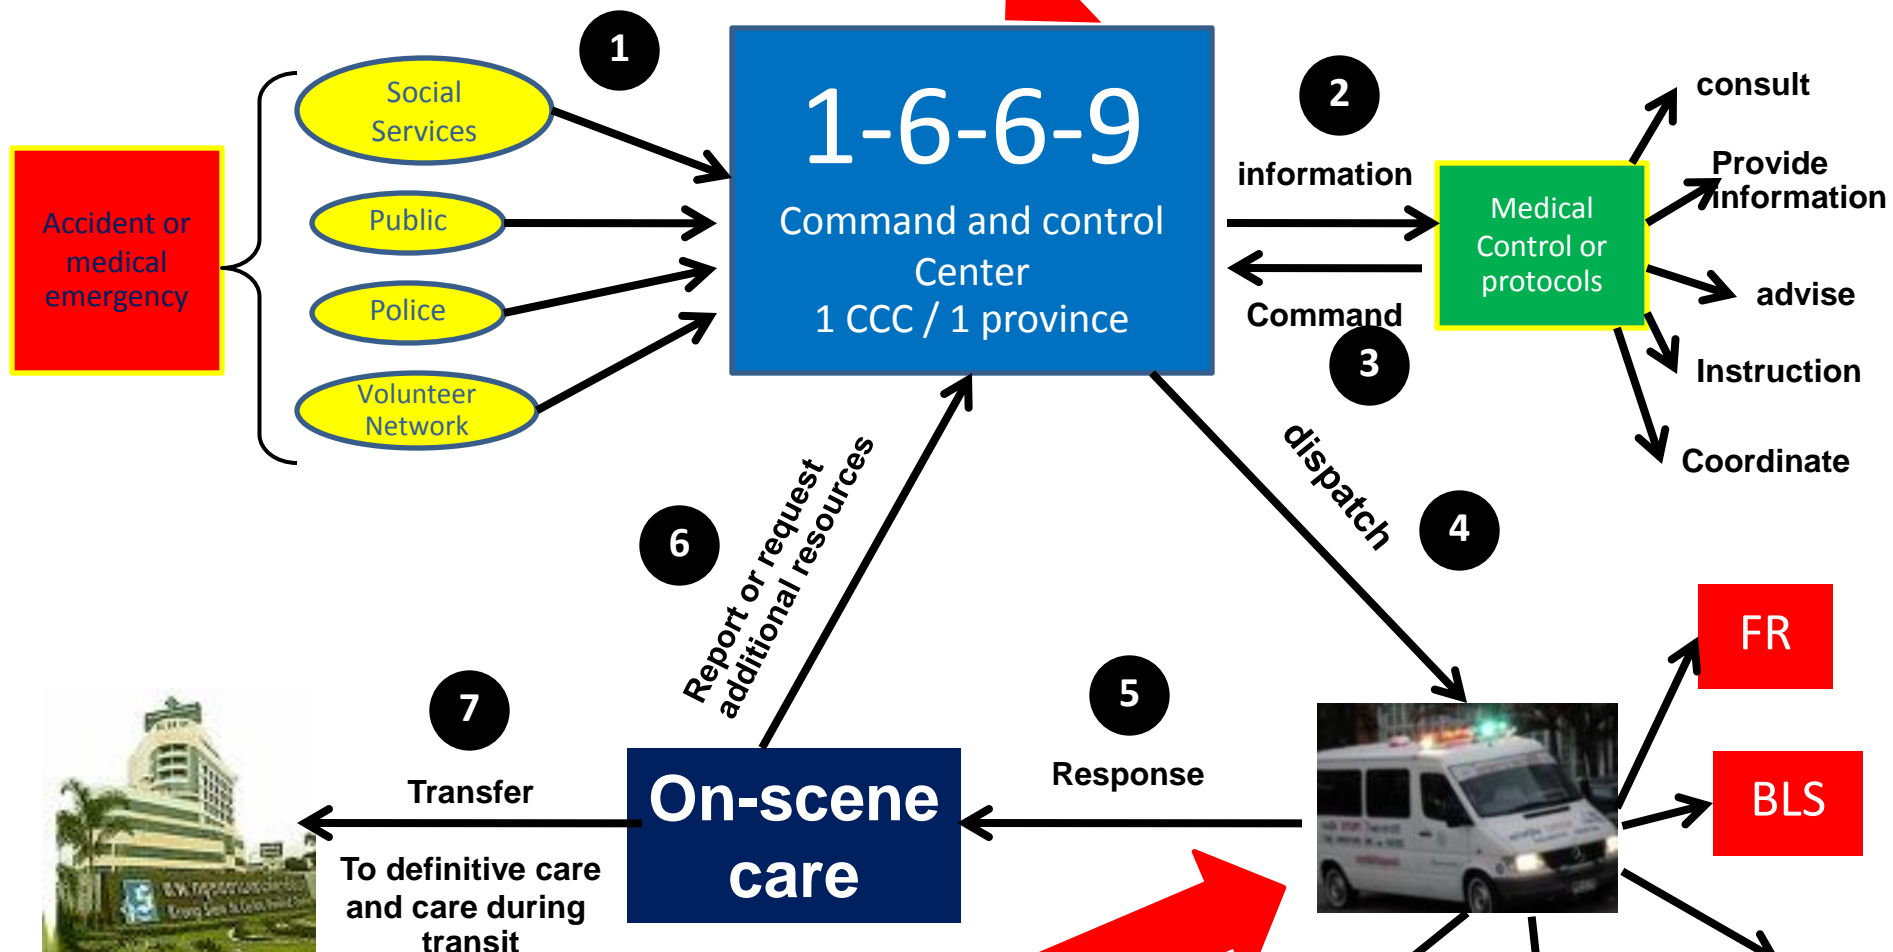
Accident or medical emergency

Social Services

Public

Police

Volunteer Network

1

1-6-6-9

Command and control Center

1 CCC / 1 province

2

information

Command

3

Medical Control or protocols

consult

Provide information

advise

Instruction

Coordinate

dispatch

4

6

Report or request additional resources

5

Response

FR

BLS

7

Transfer

On-scene care

To definitive care and care during transit